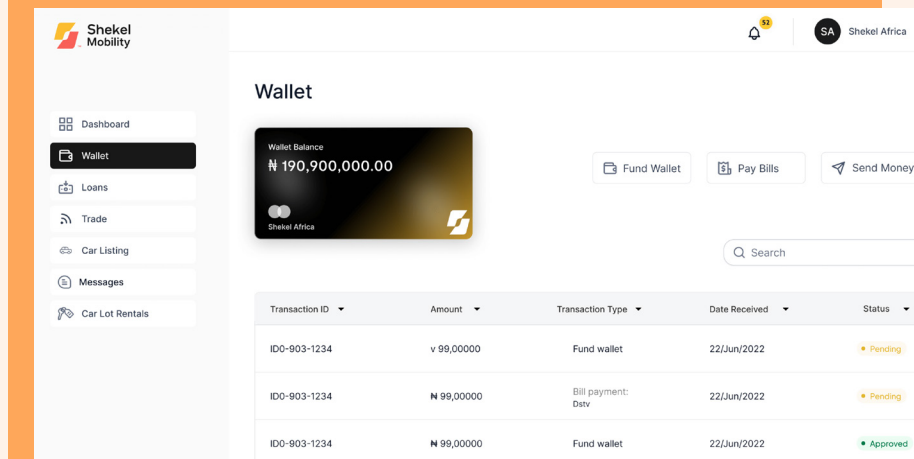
Shekel Mobility

52

SA Shekel Africa

Dashboard
Wallet
Loans
Trade
Car Listing
Messages
Car Lot Rentals

Wallet

Wallet Balance
₦ 190,900,000.00
Shekel Africa

Fund Wallet
Pay Bills
Send Money

Search

| Transaction ID | Amount | Transaction Type | Date Received | Status |
|---|---|---|---|---|
| ID0-903-1234 | v 99,00000 | Fund wallet | 22/Jun/2022 | Pending |
| ID0-903-1234 | ₦ 99,00000 | Bill payment: Dstv | 22/Jun/2022 | Pending |
| ID0-903-1234 | ₦ 99,00000 | Fund wallet | 22/Jun/2022 | Approved |